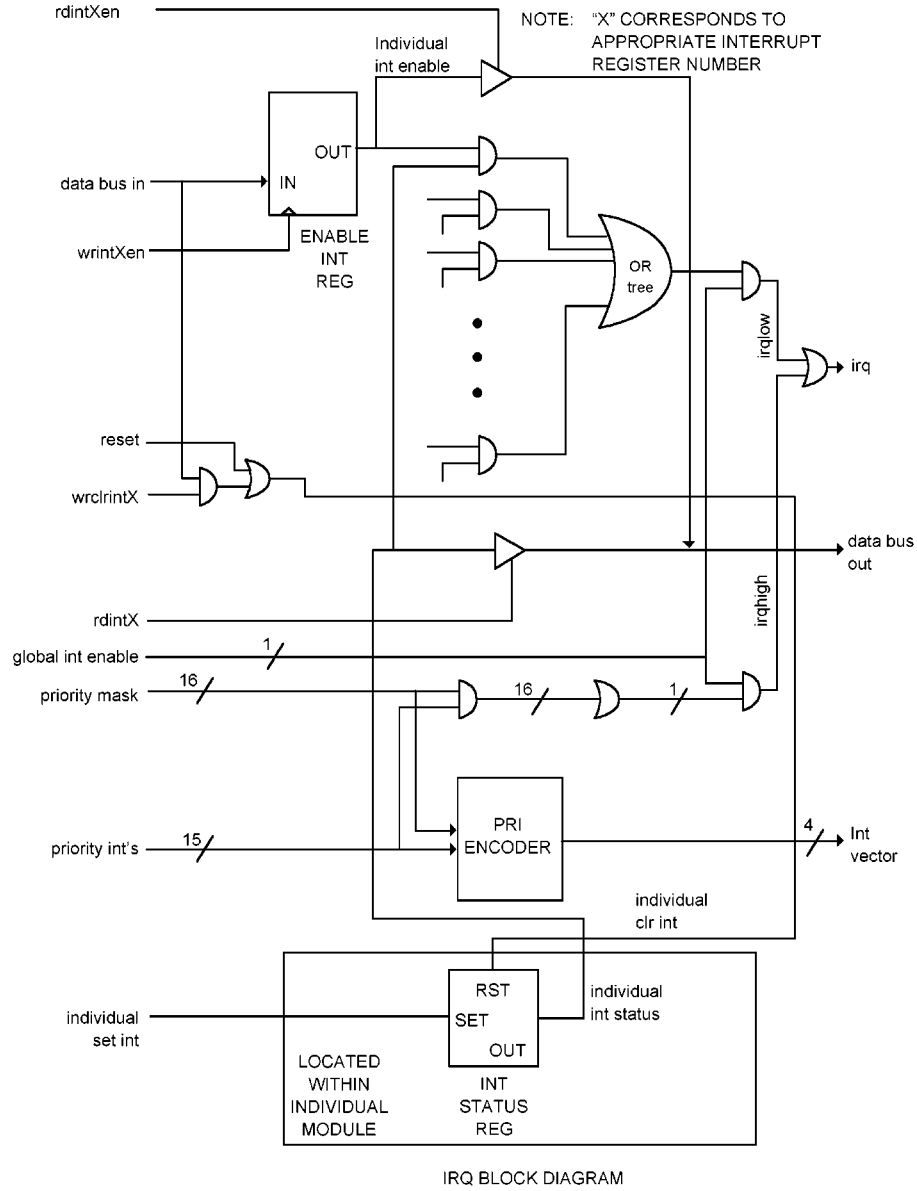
rdintXen

NOTE: "X" CORRESPONDS TO APPROPRIATE INTERRUPT REGISTER NUMBER

Individual int enable

OUT

IN

data bus in

wrintXen

ENABLE INT REG

OR tree

irqlow

irq

reset

wrclrintX

data bus out

rdintX

irqhigh

global int enable

1

priority mask

16

16

1

PRI ENCODER

priority int's

15

4

Int vector

individual clr int

RST

SET

OUT

individual int status

individual set int

LOCATED WITHIN INDIVIDUAL MODULE

INT STATUS REG

IRQ BLOCK DIAGRAM